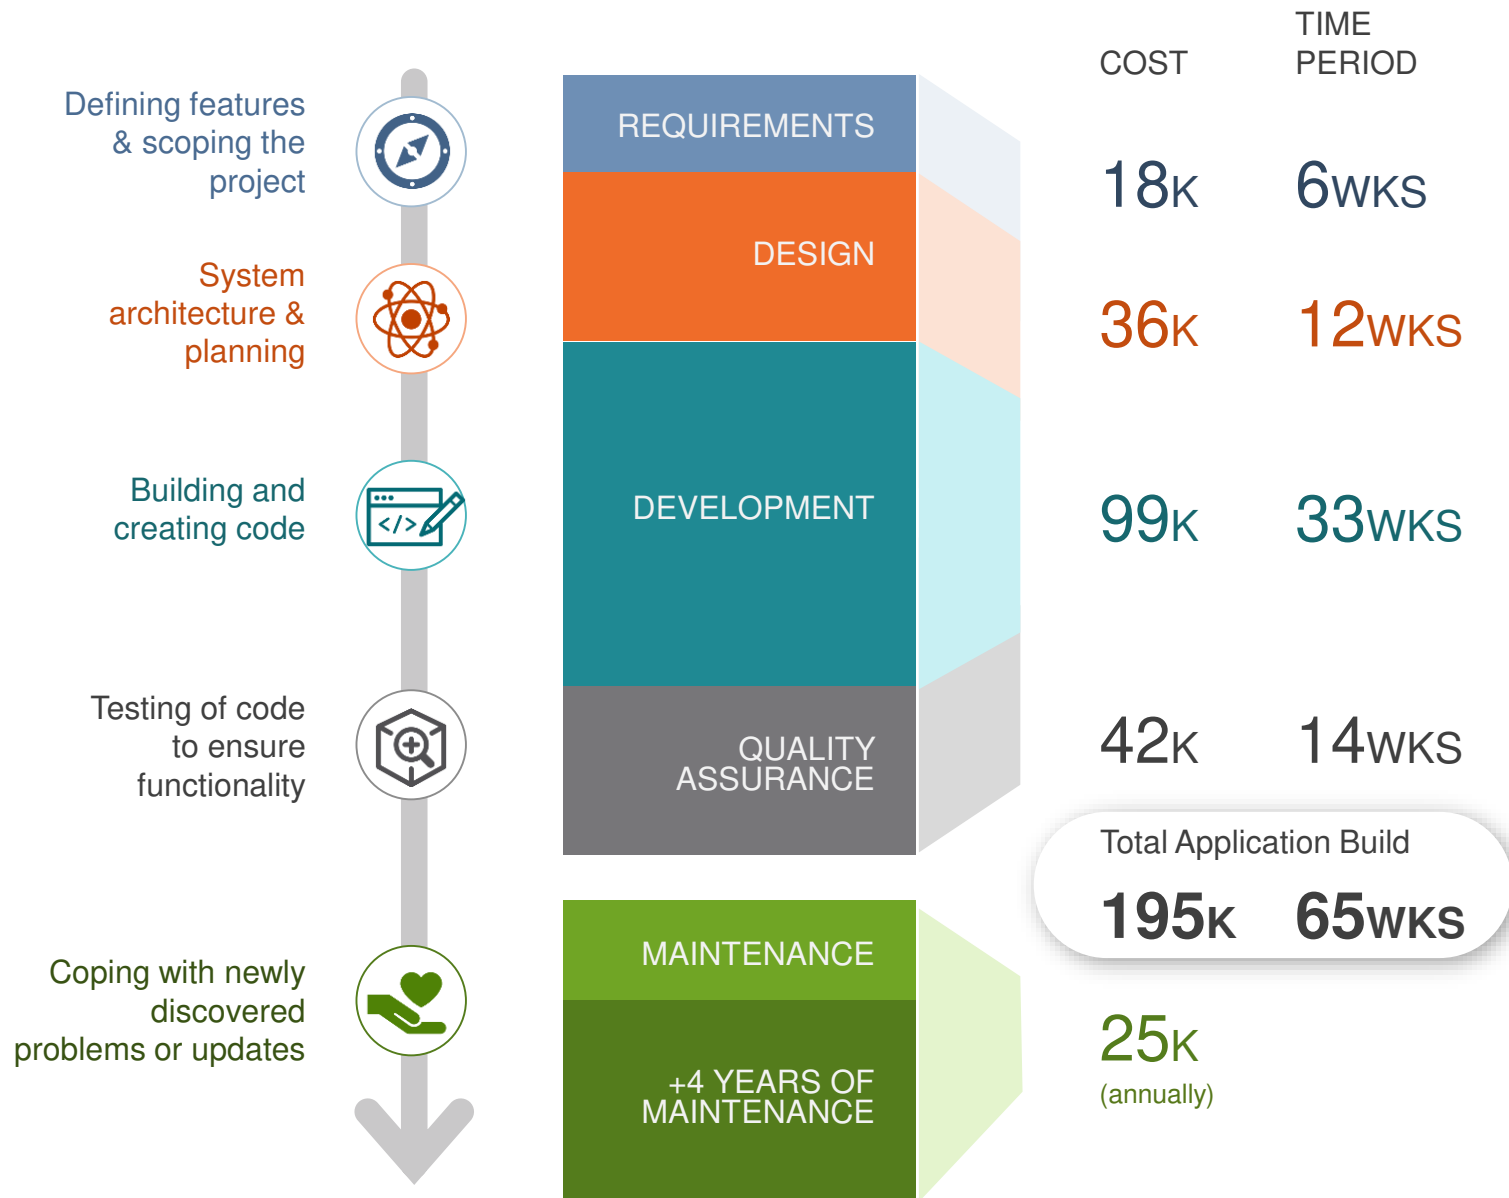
COST

TIME PERIOD

Defining features & scoping the project

REQUIREMENTS

18K 6WKS

System architecture & planning

DESIGN

36K 12WKS

Building and creating code

DEVELOPMENT

99K 33WKS

Testing of code to ensure functionality

QUALITY ASSURANCE

42K 14WKS

Total Application Build

195K 65WKS

Coping with newly discovered problems or updates

MAINTENANCE

+4 YEARS OF MAINTENANCE

25K
(annually)